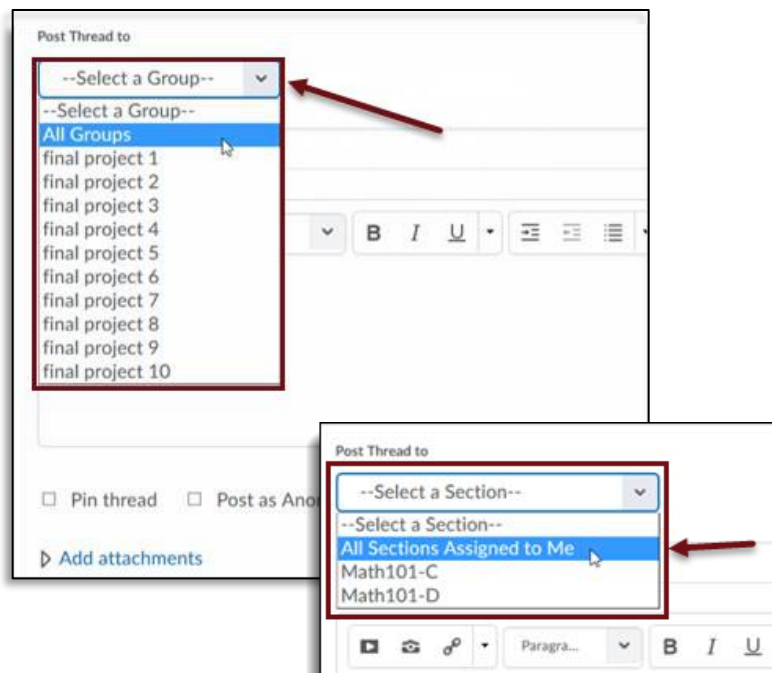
Post Thread to

--Select a Group--

--Select a Group--
All Groups
final project 1
final project 2
final project 3
final project 4
final project 5
final project 6
final project 7
final project 8
final project 9
final project 10

B I U

Pin thread  Post as Ano

Add attachments

Post Thread to

--Select a Section--

--Select a Section--
All Sections Assigned to Me
Math101-C
Math101-D

Paragra... B I U